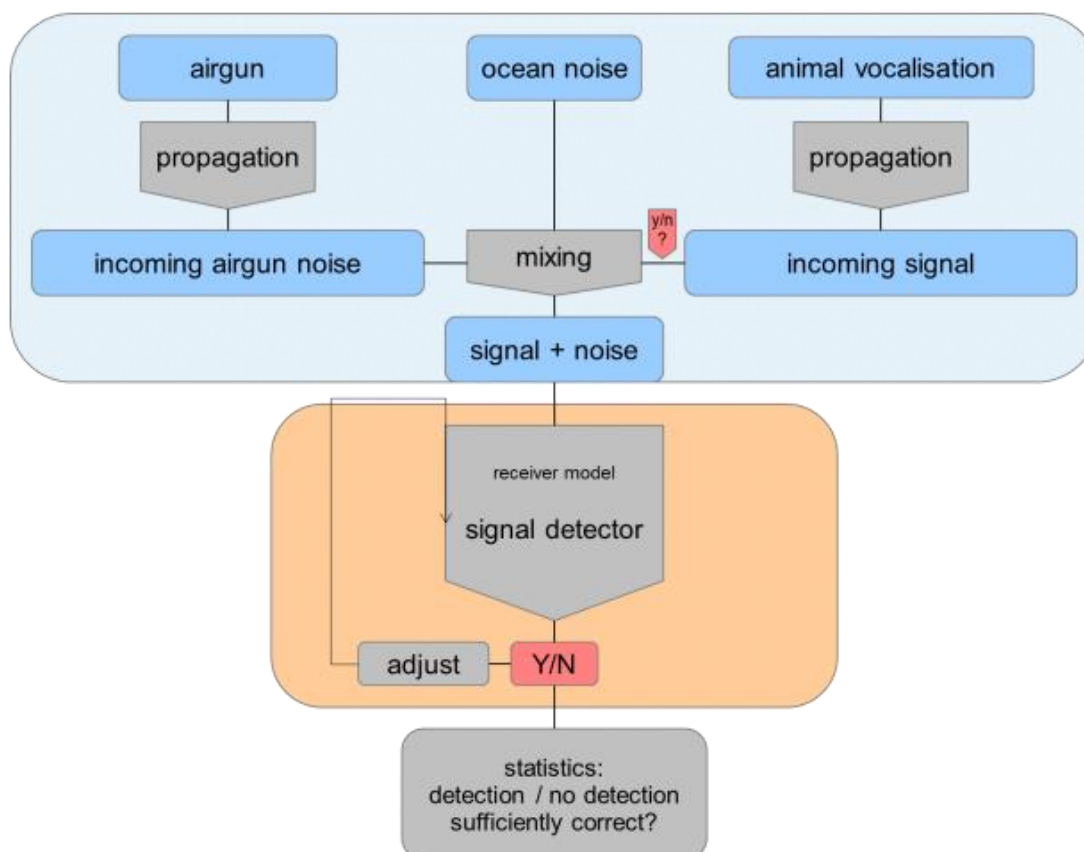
airgun

ocean noise

animal vocalisation

propagation

propagation

incoming airgun noise

mixing

y/n ?

incoming signal

signal + noise

receiver model

signal detector

adjust

Y/N

statistics:
detection / no detection
sufficiently correct?